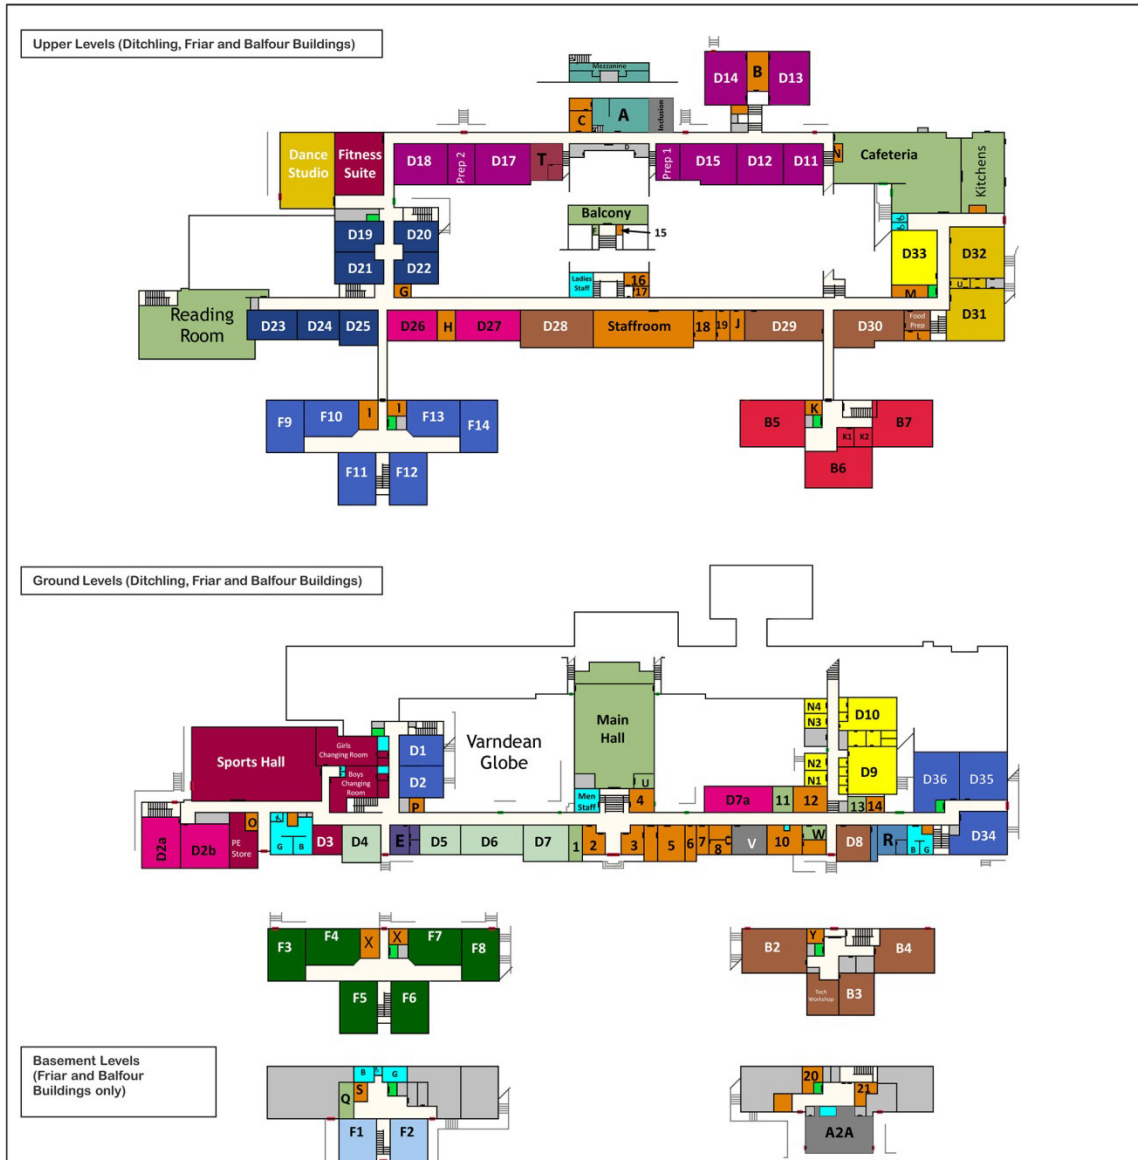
Upper Levels (Ditchling, Friar and Balfour Buildings)

Mezzanine
A
C
Inclusion
D14
B
D13
Dance Studio
Fitness Suite
D18
Prep 2
D17
T
Prep 1
D15
D12
D11
N
Cafeteria
Kitchens
Balcony
15
D19
D20
D21
D22
G
Ladies Staff
16
17
D33
D32
M
U
Reading Room
D23
D24
D25
D26
H
D27
D28
Staffroom
18
19
J
D29
D30
Food Prep
L
D31
F9
F10
I
I
F13
F14
F11
F12
B5
K
B7
K1
K2
B6

Ground Levels (Ditchling, Friar and Balfour Buildings)

Sports Hall
Girls Changing Room
Boys Changing Room
D1
D2
P
Varndean Globe
Main Hall
U
Men Staff
4
N4
N3
D10
N2
N1
D9
D36
D35
D7a
11
12
13
14
D2a
D2b
PE Store
O
G
B
D3
D4
E
D5
D6
D7
1
2
3
5
6
7
8
C
V
10
W
D8
R
B
G
D34
F3
F4
X
X
F7
F8
F5
F6
B2
Y
B4
Tech Workshop
B3

Basement Levels (Friar and Balfour Buildings only)

B
G
S
Q
F1
F2
20
21
A2A